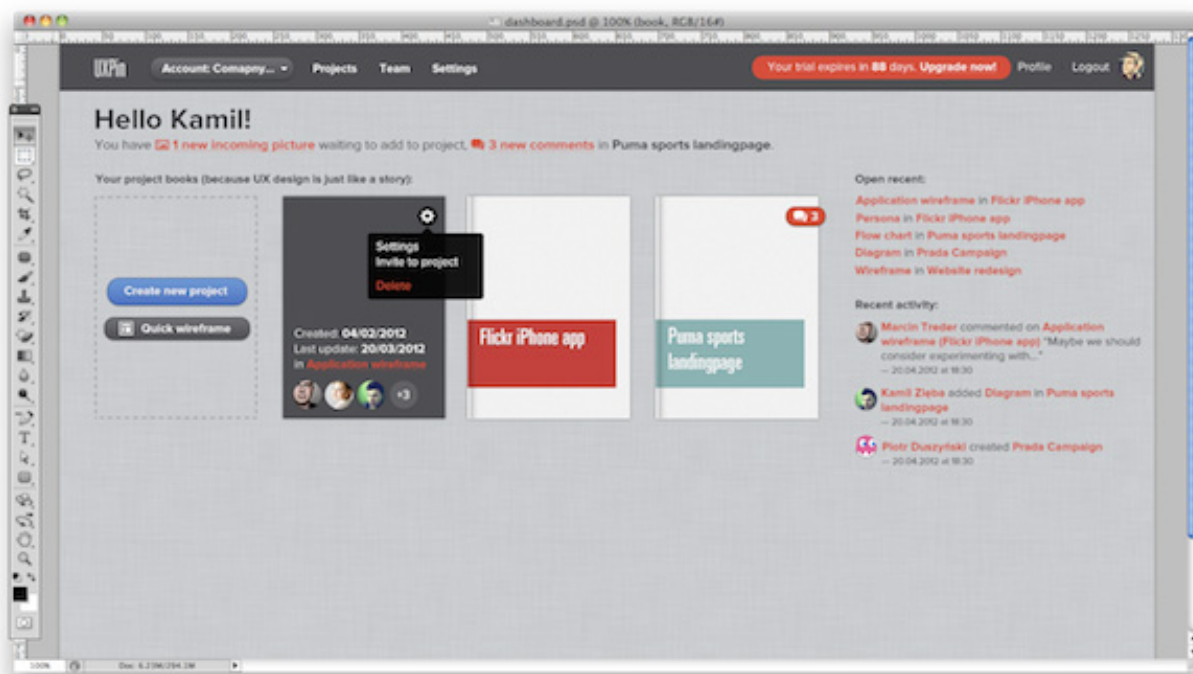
dashboard.psd @ 100% (book, RGB/16#)

UXPin Account: Comapny... Projects Team Settings

Your trial expires in 88 days. Upgrade now! Profile Logout

Hello Kamil!

You have 1 new incoming picture waiting to add to project, 3 new comments in Puma sports landingpage.

Your project books (because UX design is just like a story):

Create new project

Quick wireframe

Settings
Invite to project
Delete

Created: 04/02/2012
Last update: 20/03/2012
in Application wireframe

+3

Flickr iPhone app

3

Puma sports landingpage

Open recent:

Application wireframe in Flickr iPhone app
Persona in Flickr iPhone app
Flow chart in Puma sports landingpage
Diagram in Prada Campaign
Wireframe in Website redesign

Recent activity:

Marcin Treder commented on Application wireframe (Flickr iPhone app) "Maybe we should consider experimenting with..."
— 20.04.2012 at 18:30

Kamil Zięba added Diagram in Puma sports landingpage
— 20.04.2012 at 18:30

Piotr Duszyński created Prada Campaign
— 20.04.2012 at 18:30

100%

Doc: 6.23M/294.3M